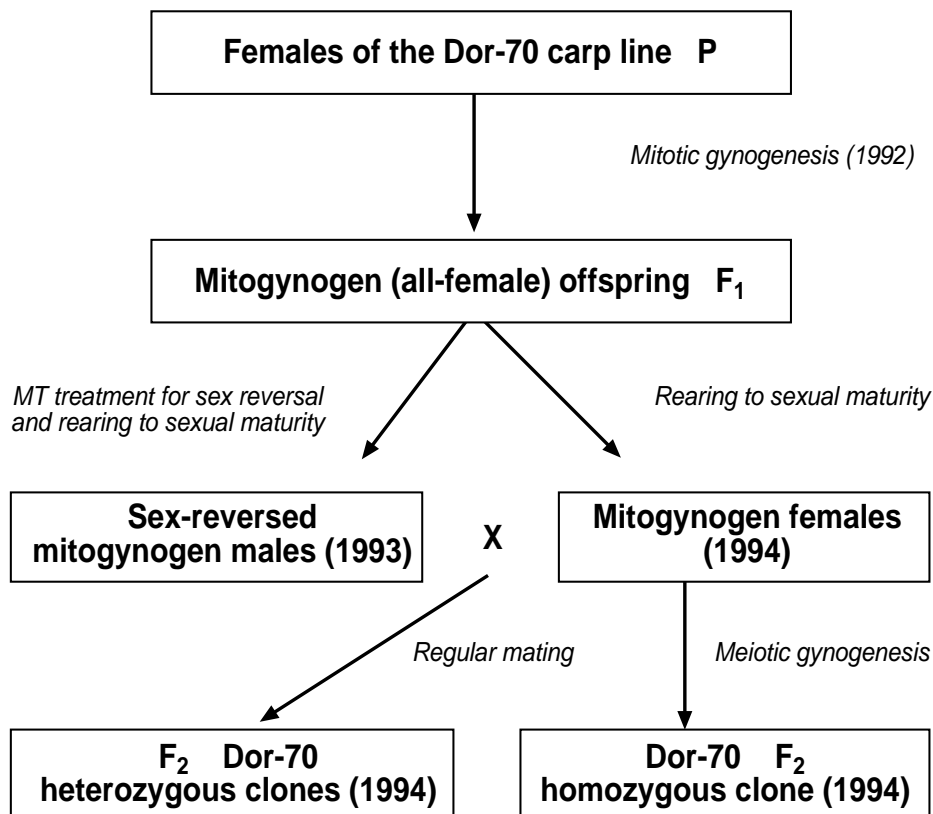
Females of the Dor-70 carp line P

Mitotic gynogenesis (1992)

Mitogynogen (all-female) offspring $F_1$

MT treatment for sex reversal and rearing to sexual maturity

Rearing to sexual maturity

Sex-reversed mitogynogen males (1993)

X

Mitogynogen females (1994)

Regular mating

Meiotic gynogenesis

$F_2$ Dor-70 heterozygous clones (1994)

Dor-70 $F_2$ homozygous clone (1994)